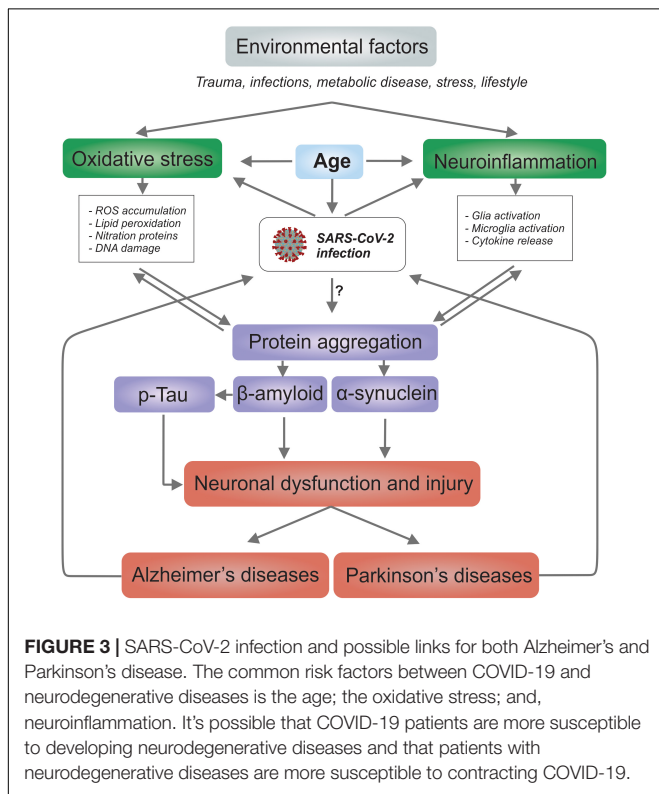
Environmental factors

Trauma, infections, metabolic disease, stress, lifestyle

Oxidative stress

Age

Neuroinflammation

- ROS accumulation
- Lipid peroxidation
- Nitration proteins
- DNA damage

SARS-CoV-2 infection

- Glia activation
- Microglia activation
- Cytokine release

?

Protein aggregation

p-Tau

β-amyloid

α-synuclein

Neuronal dysfunction and injury

Alzheimer's diseases

Parkinson's diseases

**FIGURE 3 |** SARS-CoV-2 infection and possible links for both Alzheimer's and Parkinson's disease. The common risk factors between COVID-19 and neurodegenerative diseases is the age; the oxidative stress; and, neuroinflammation. It's possible that COVID-19 patients are more susceptible to developing neurodegenerative diseases and that patients with neurodegenerative diseases are more susceptible to contracting COVID-19.